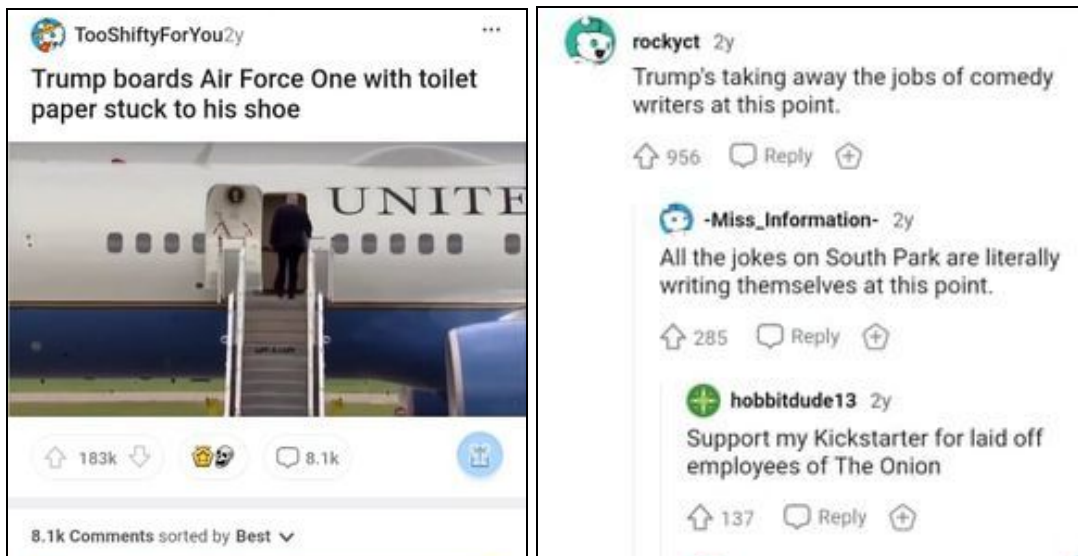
TooShiftyForYou 2y

Trump boards Air Force One with toilet paper stuck to his shoe

UNITE

183k

8.1k

8.1k Comments sorted by Best

rockyct 2y

Trump's taking away the jobs of comedy writers at this point.

956 Reply

-Miss_Information- 2y

All the jokes on South Park are literally writing themselves at this point.

285 Reply

hobbitdude13 2y

Support my Kickstarter for laid off employees of The Onion

137 Reply